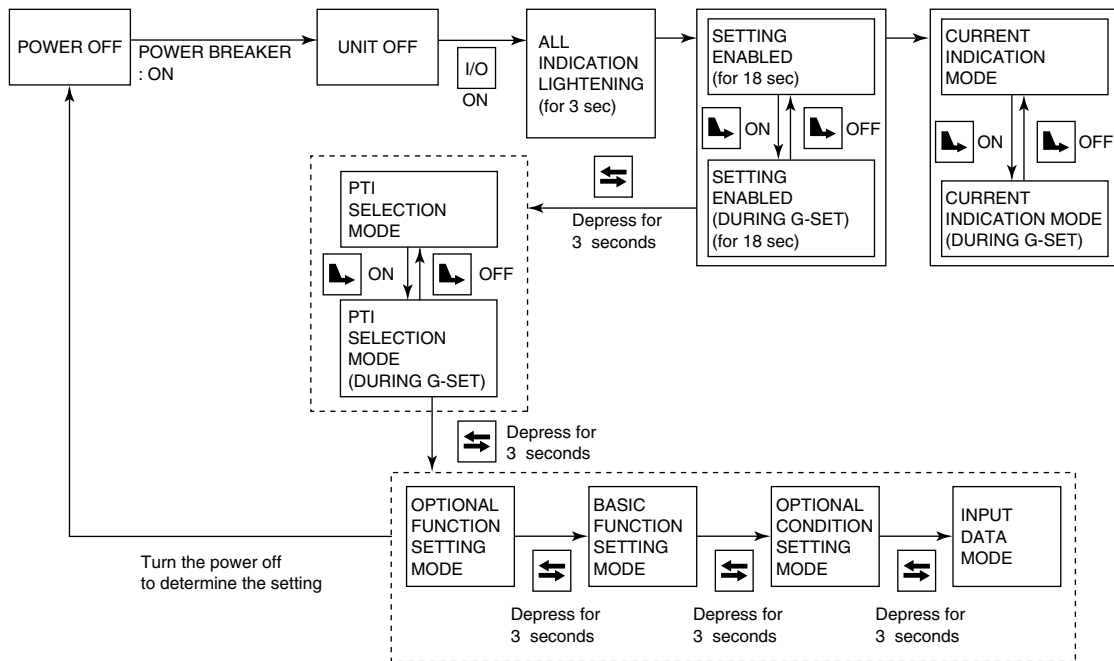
POWER OFF

POWER BREAKER : ON

UNIT OFF

I/O

ON

ALL INDICATION LIGHTENING (for 3 sec)

SETTING ENABLED (for 18 sec)

ON

OFF

SETTING ENABLED (DURING G-SET) (for 18 sec)

CURRENT INDICATION MODE

ON

OFF

CURRENT INDICATION MODE (DURING G-SET)

Depress for 3 seconds

PTI SELECTION MODE

ON

OFF

PTI SELECTION MODE (DURING G-SET)

Depress for 3 seconds

Turn the power off to determine the setting

OPTIONAL FUNCTION SETTING MODE

BASIC FUNCTION SETTING MODE

OPTIONAL CONDITION SETTING MODE

INPUT DATA MODE

Depress for 3 seconds

Depress for 3 seconds

Depress for 3 seconds